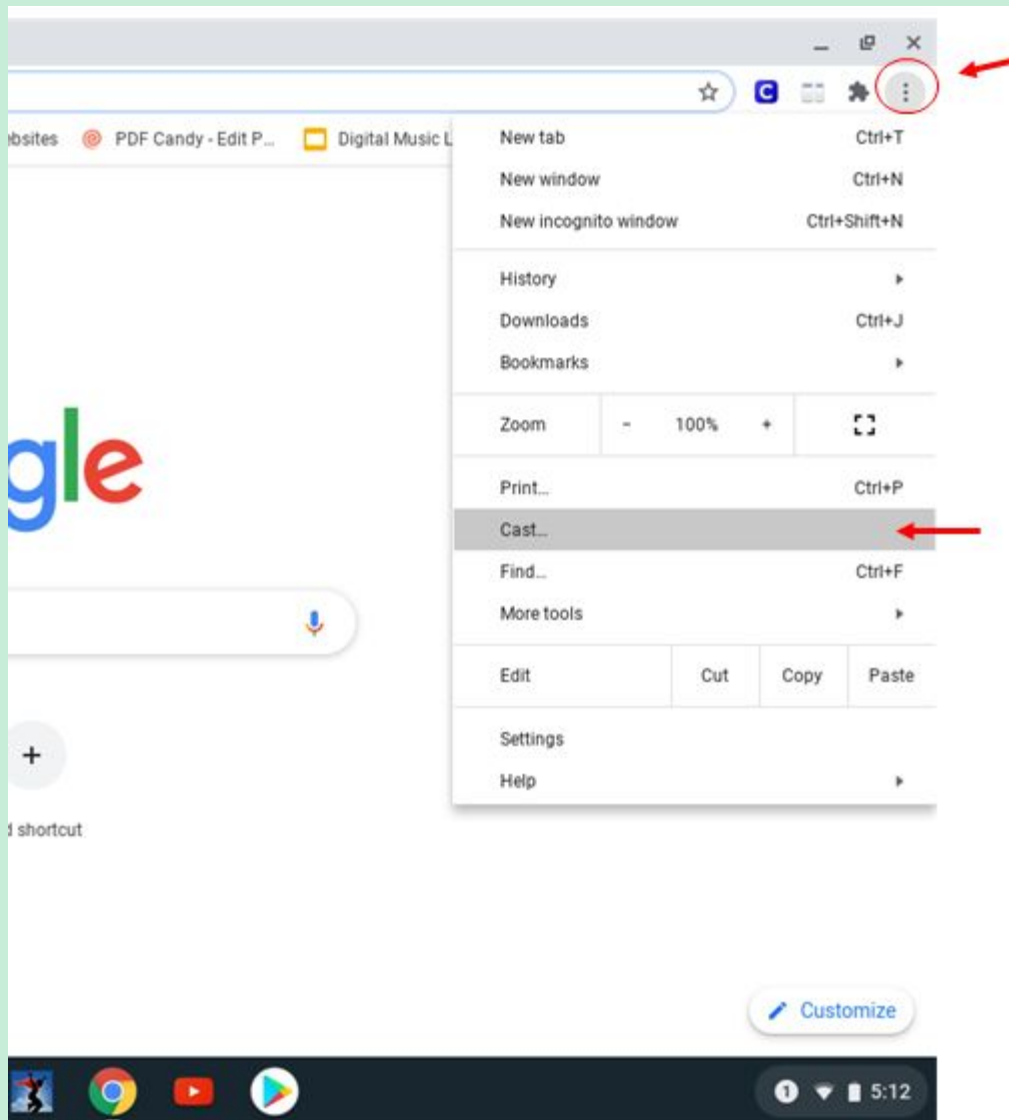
ebsites PDF Candy - Edit P... Digital Music L

New tab Ctrl+T
New window Ctrl+N
New incognito window Ctrl+Shift+N

History
Downloads Ctrl+J
Bookmarks

Zoom - 100% +

Print... Ctrl+P
Cast...
Find... Ctrl+F
More tools

Edit Cut Copy Paste

Settings
Help

gle

+

d shortcut

Customize

1 5:12